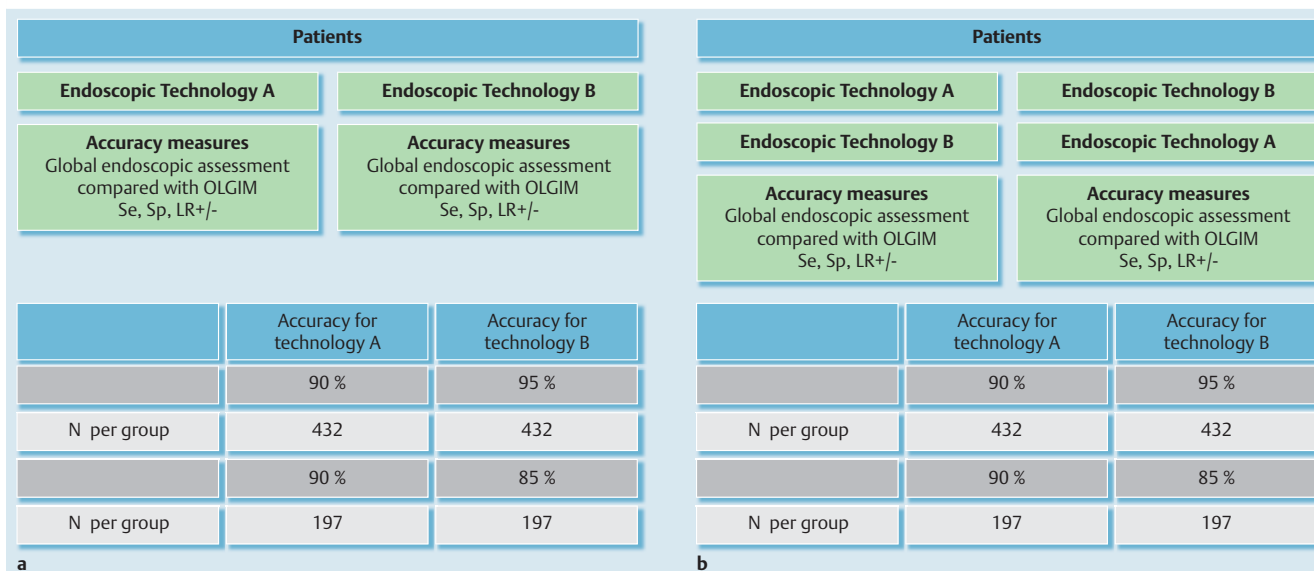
Patients

Endoscopic Technology A

Endoscopic Technology B

**Accuracy measures**
Global endoscopic assessment compared with OLGIM
Se, Sp, LR+/-

**Accuracy measures**
Global endoscopic assessment compared with OLGIM
Se, Sp, LR+/-

| | Accuracy for technology A | Accuracy for technology B |
|---|---|---|
| | 90 % | 95 % |
| N per group | 432 | 432 |
| | 90 % | 85 % |
| N per group | 197 | 197 |

a

Patients

Endoscopic Technology A

Endoscopic Technology B

Endoscopic Technology B

Endoscopic Technology A

**Accuracy measures**
Global endoscopic assessment compared with OLGIM
Se, Sp, LR+/-

**Accuracy measures**
Global endoscopic assessment compared with OLGIM
Se, Sp, LR+/-

| | Accuracy for technology A | Accuracy for technology B |
|---|---|---|
| | 90 % | 95 % |
| N per group | 432 | 432 |
| | 90 % | 85 % |
| N per group | 197 | 197 |

b